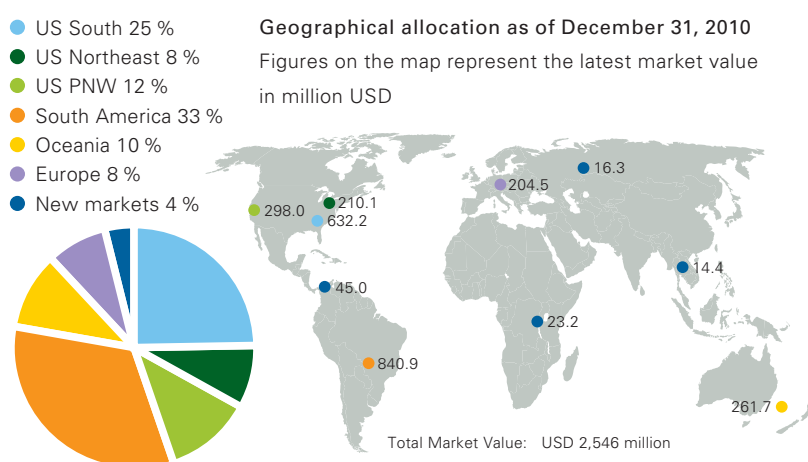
US South 25 %
US Northeast 8 %
US PNW 12 %
South America 33 %
Oceania 10 %
Europe 8 %
New markets 4 %

Geographical allocation as of December 31, 2010

Figures on the map represent the latest market value in million USD

298.0
210.1
632.2
204.5
16.3
14.4
45.0
23.2
840.9
261.7

Total Market Value: USD 2,546 million